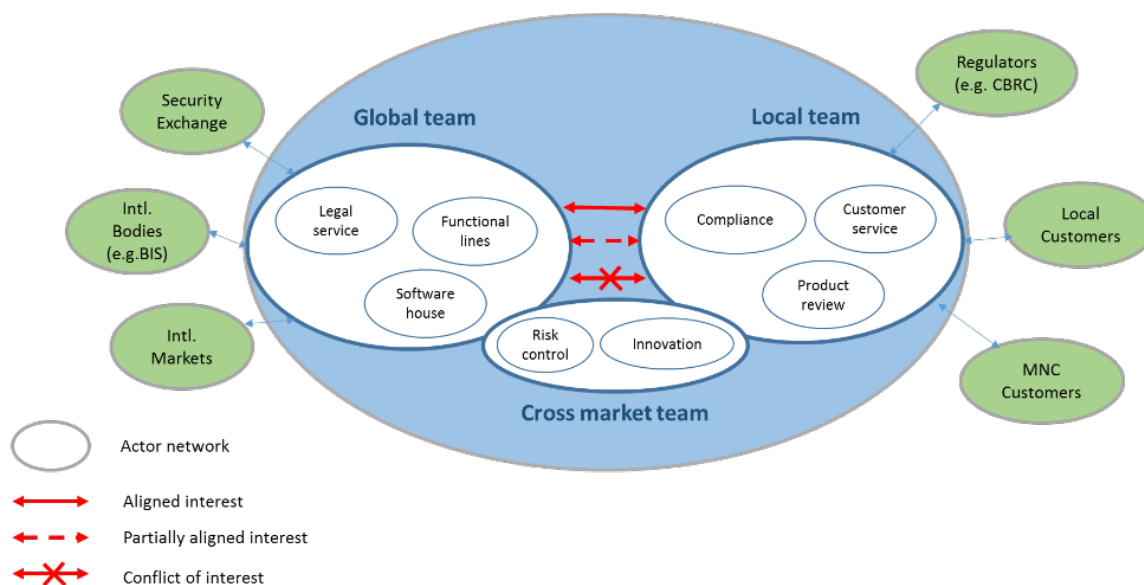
Security Exchange

Intl. Bodies (e.g.BIS)

Intl. Markets

Global team

Legal service

Functional lines

Software house

Local team

Compliance

Customer service

Product review

Risk control

Innovation

Cross market team

Regulators (e.g. CBRC)

Local Customers

MNC Customers

Actor network

Aligned interest

Partially aligned interest

Conflict of interest